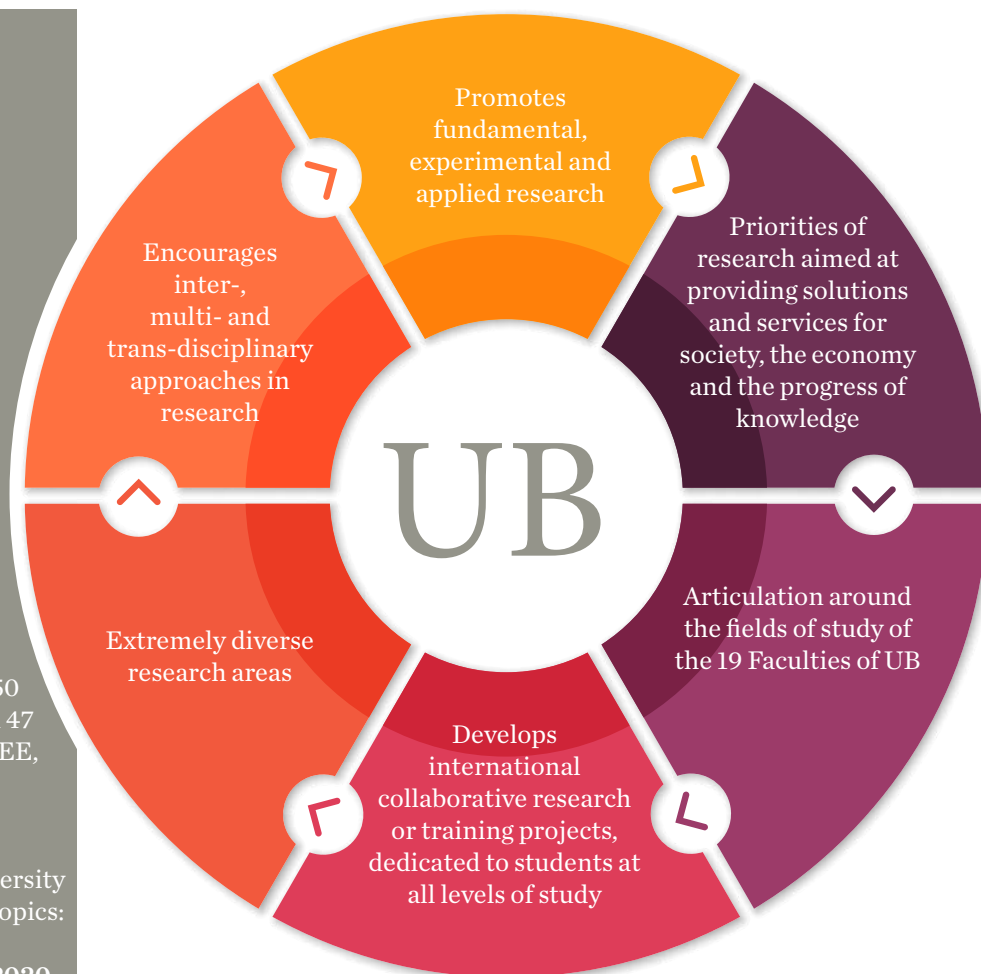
50
47
EE,

ersity
opics:

Promotes fundamental, experimental and applied research

Priorities of research aimed at providing solutions and services for society, the economy and the progress of knowledge

Articulation around the fields of study of the 19 Faculties of UB

Develops international collaborative research or training projects, dedicated to students at all levels of study

Extremely diverse research areas

Encourages inter-, multi- and trans-disciplinary approaches in research

UB